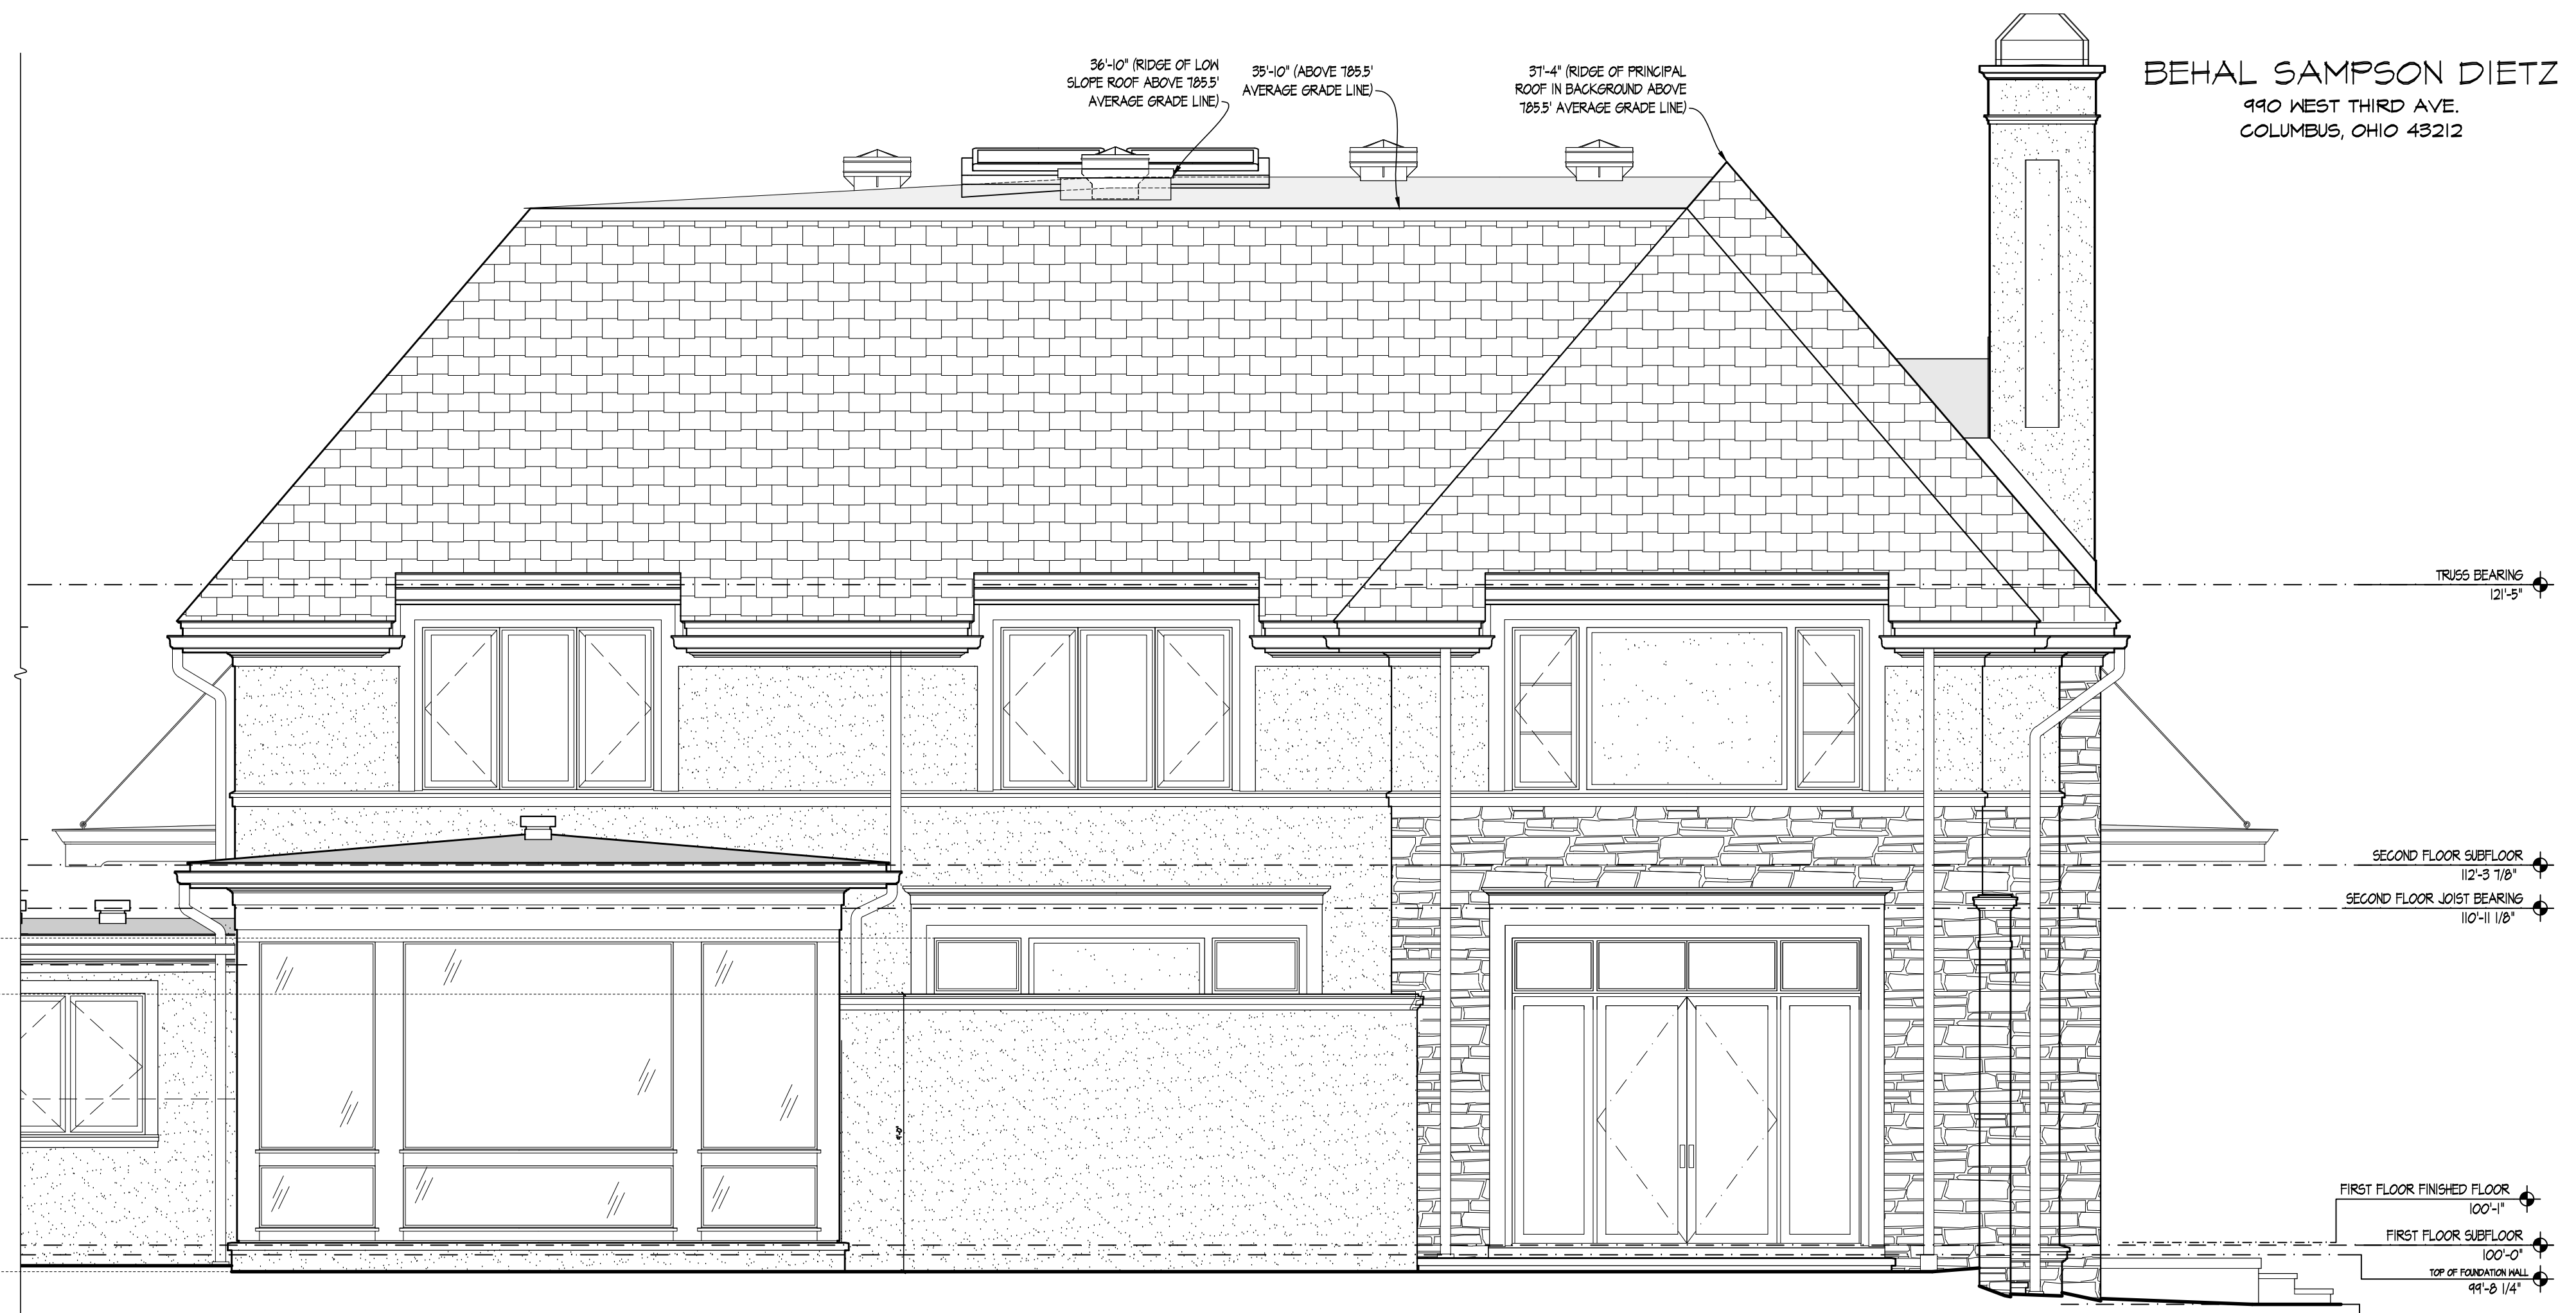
BEHAL SAMPSON DIETZ
990 WEST THIRD AVE.
COLUMBUS, OHIO 43212

36'-10" (RIDGE OF LOW SLOPE ROOF ABOVE 785.5' AVERAGE GRADE LINE)

35'-10" (ABOVE 785.5' AVERAGE GRADE LINE)

31'-4" (RIDGE OF PRINCIPAL ROOF IN BACKGROUND ABOVE 785.5' AVERAGE GRADE LINE)

TRUSS BEARING
121'-5"

SECOND FLOOR SUBFLOOR
112'-3 7/8"

SECOND FLOOR JOIST BEARING
110'-11 1/8"

6'-0"

FIRST FLOOR FINISHED FLOOR
100'-1"

FIRST FLOOR SUBFLOOR
100'-0"

TOP OF FOUNDATION WALL
99'-8 1/4"